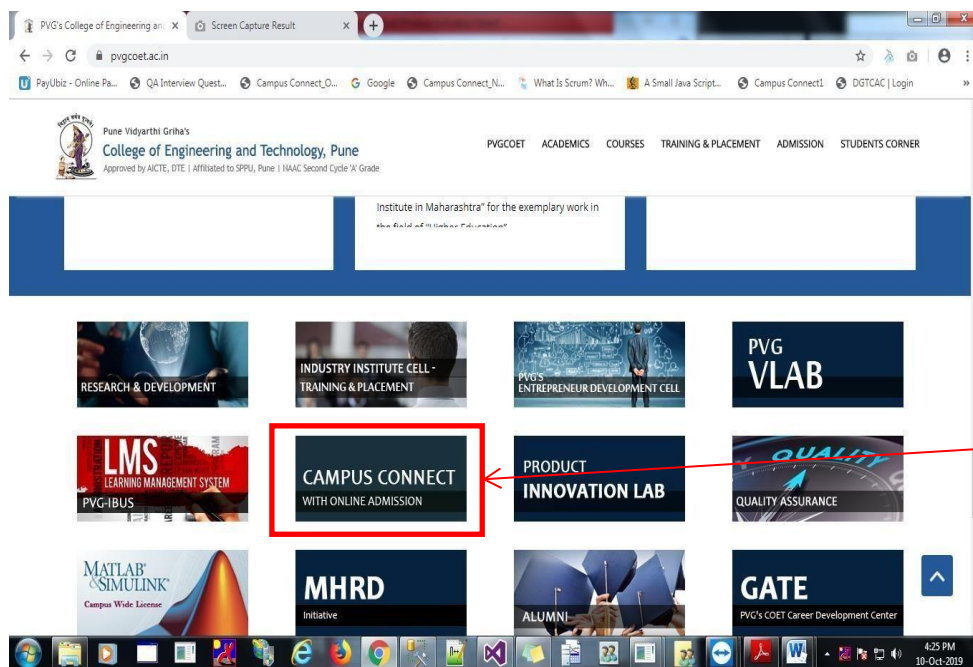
PVG's College of Engineering and X
Screen Capture Result X

pvgcoet.ac.in

PayUbiz - Online Pa... QA Interview Quest... Campus Connect_O... Google Campus Connect_N... What Is Scrum? Wh... A Small Java Script... Campus Connect1 DGTCAC | Login

Pune Vidyarthi Griha's
College of Engineering and Technology, Pune
Approved by AICTE, DTE | Affiliated to SPPU, Pune | NAAC Second Cycle 'A' Grade

PVGCOET ACADEMICS COURSES TRAINING & PLACEMENT ADMISSION STUDENTS CORNER

Institute in Maharashtra" for the exemplary work in the field of "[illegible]

RESEARCH & DEVELOPMENT

INDUSTRY INSTITUTE CELL - TRAINING & PLACEMENT

PVG'S ENTREPRENEUR DEVELOPMENT CELL

PVG VLAB

LMS LEARNING MANAGEMENT SYSTEM PVG-IBUS

CAMPUS CONNECT WITH ONLINE ADMISSION

PRODUCT INNOVATION LAB

QUALITY QUALITY ASSURANCE

MATLAB SIMULINK Campus Wide License

MHRD Initiative

ALUMNI

GATE PVG's COET Career Development Center

4:25 PM
10-Oct-2019